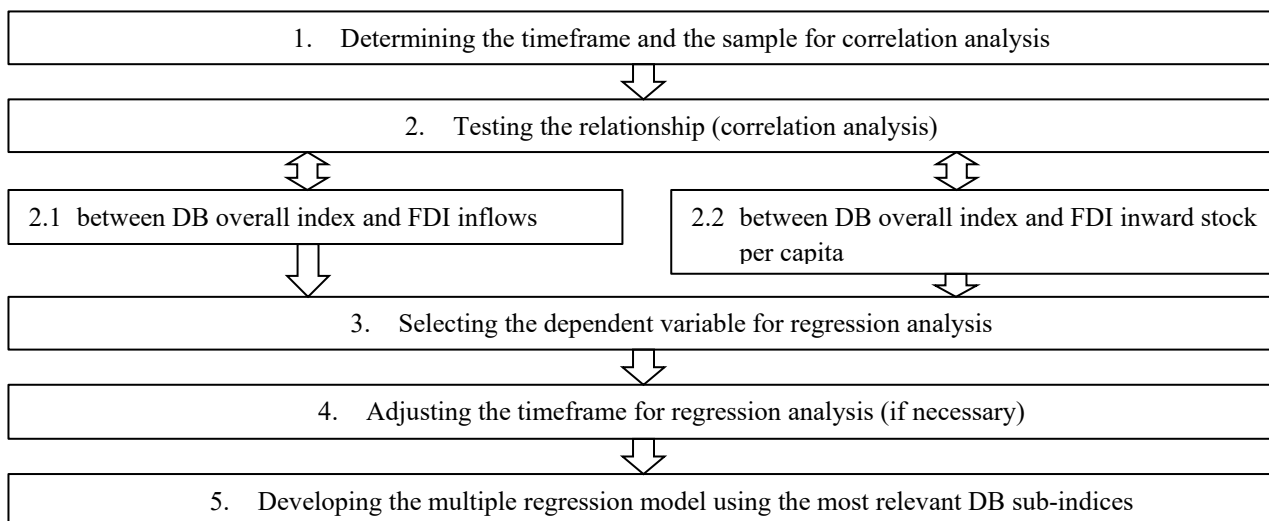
1. Determining the timeframe and the sample for correlation analysis

2. Testing the relationship (correlation analysis)

2.1 between DB overall index and FDI inflows

2.2 between DB overall index and FDI inward stock per capita

3. Selecting the dependent variable for regression analysis

4. Adjusting the timeframe for regression analysis (if necessary)

5. Developing the multiple regression model using the most relevant DB sub-indices